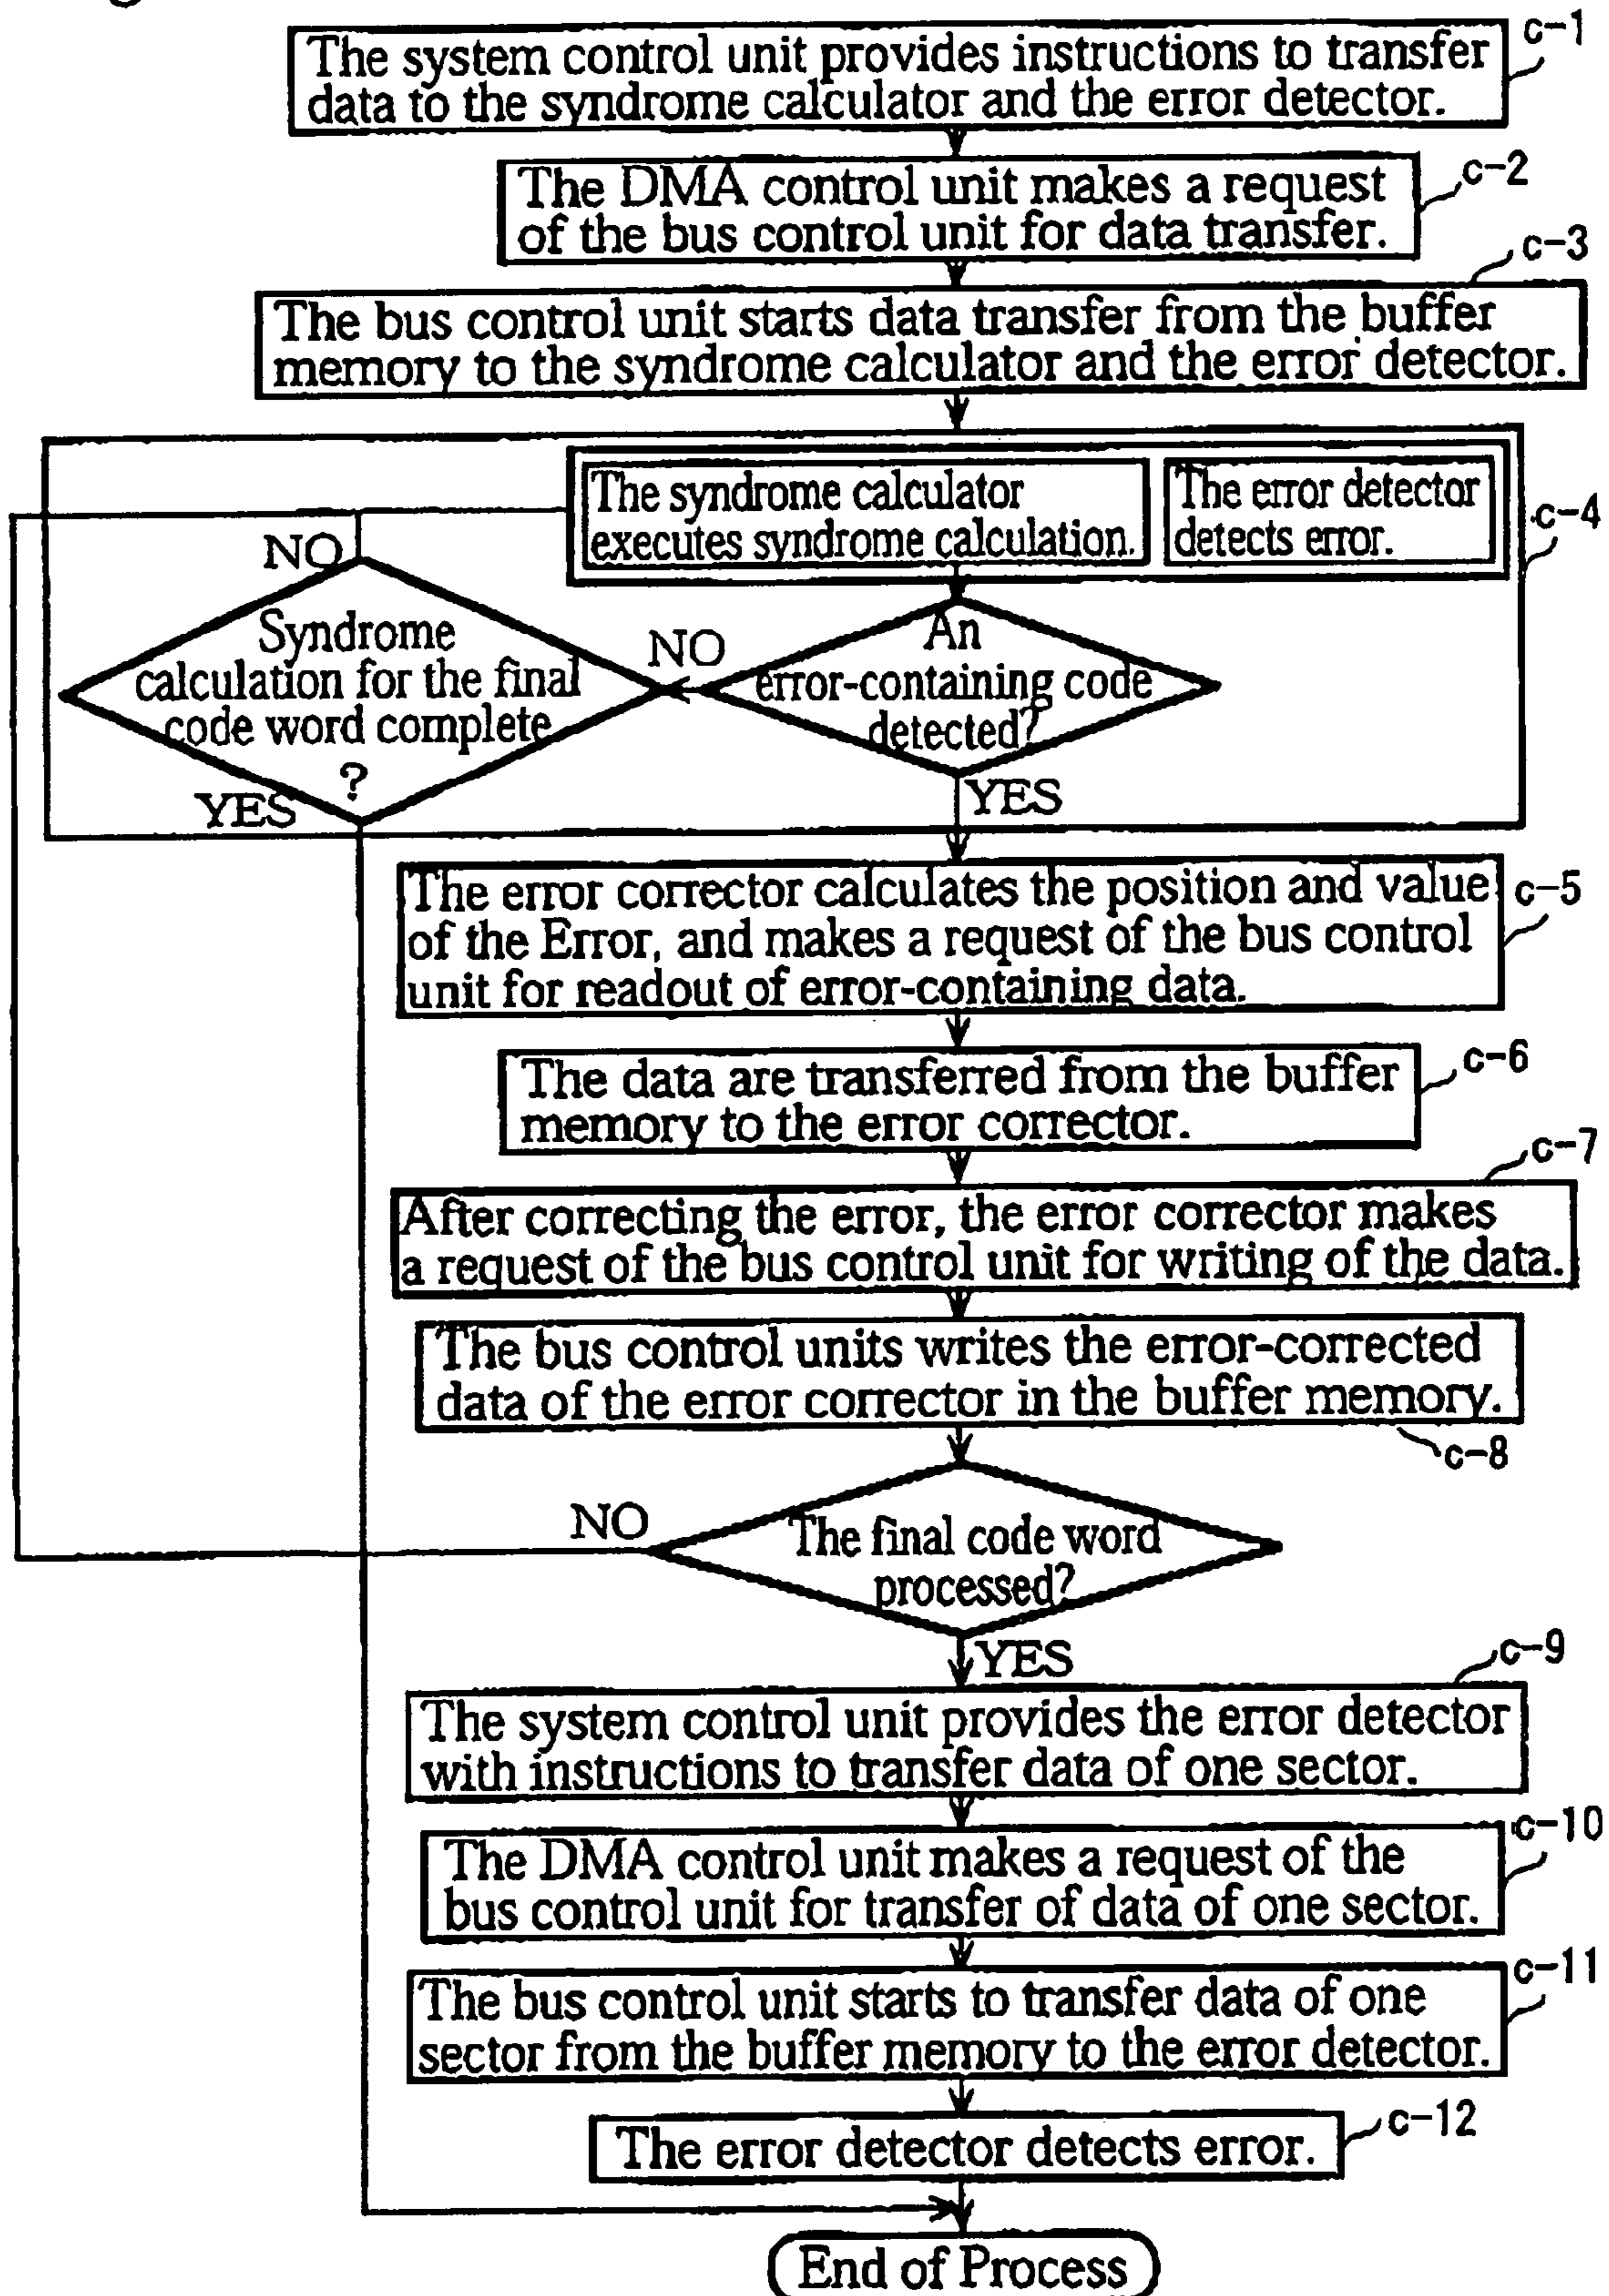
The system control unit provides instructions to transfer data to the syndrome calculator and the error detector.

c-1

The DMA control unit makes a request of the bus control unit for data transfer.

c-2

c-3

The bus control unit starts data transfer from the buffer memory to the syndrome calculator and the error detector.

The syndrome calculator executes syndrome calculation.

The error detector detects error.

c-4

NO

Syndrome calculation for the final code word complete ?

NO

An error-containing code detected?

YES

YES

The error corrector calculates the position and value of the Error, and makes a request of the bus control unit for readout of error-containing data.

c-5

The data are transferred from the buffer memory to the error corrector.

c-6

c-7

After correcting the error, the error corrector makes a request of the bus control unit for writing of the data.

The bus control units writes the error-corrected data of the error corrector in the buffer memory.

c-8

NO

The final code word processed?

YES

c-9

The system control unit provides the error detector with instructions to transfer data of one sector.

The DMA control unit makes a request of the bus control unit for transfer of data of one sector.

c-10

The bus control unit starts to transfer data of one sector from the buffer memory to the error detector.

c-11

The error detector detects error.

c-12

End of Process